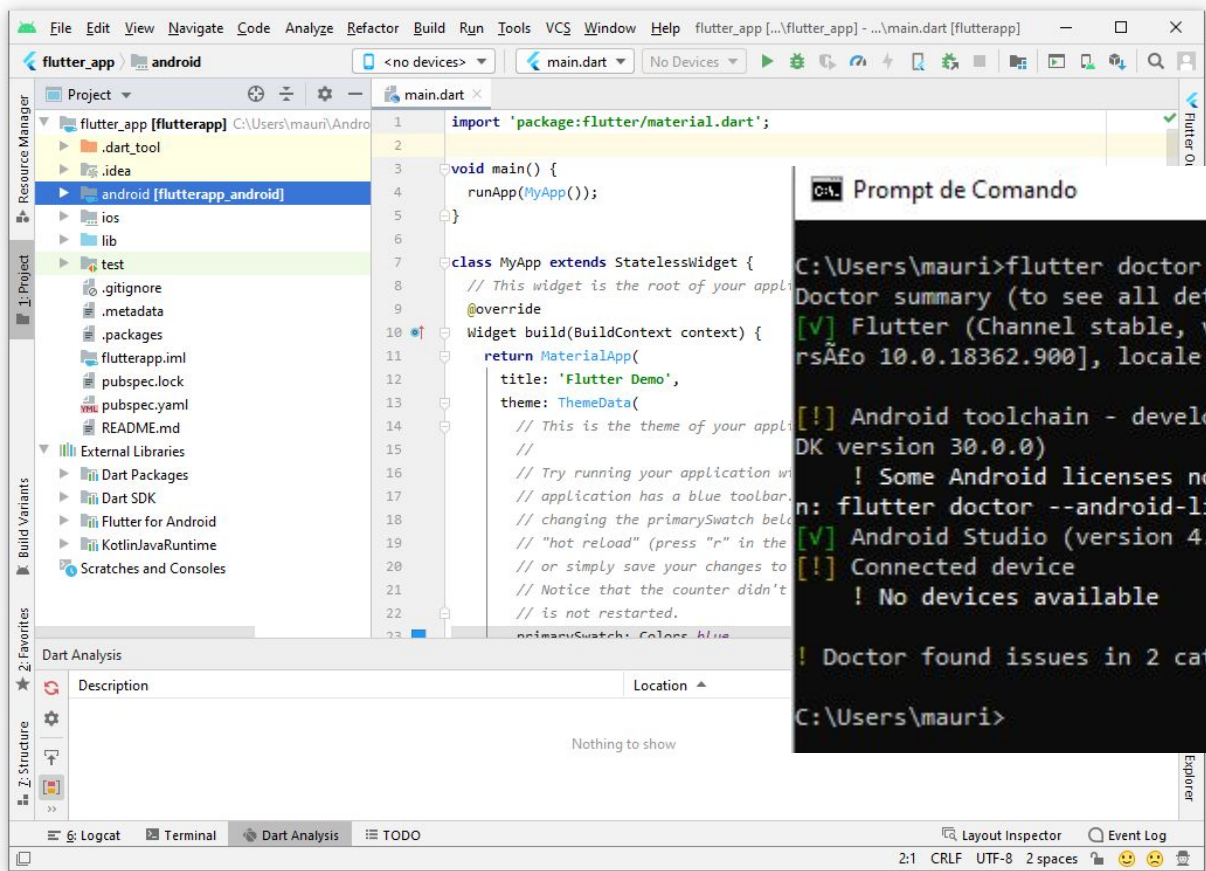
File Edit View Navigate Code Analyze Refactor Build Run Tools VCS Window Help flutter_app [...\flutter_app] - ...\main.dart [flutterapp]

flutter_app android <no devices> main.dart No Devices

Project
flutter_app [flutterapp] C:\Users\mauri\Andro
.dart_tool
.idea
android [flutterapp_android]
ios
lib
test
.gitignore
.metadata
.packages
flutterapp.iml
pubspec.lock
pubspec.yaml
README.md
External Libraries
Dart Packages
Dart SDK
Flutter for Android
KotlinJavaRuntime
Scratches and Consoles

main.dart

1 import 'package:flutter/material.dart';
2
3 void main() {
4 runApp(MyApp());
5 }
6
7 class MyApp extends StatelessWidget {
8 // This widget is the root of your appli
9 @override
10 Widget build(BuildContext context) {
11 return MaterialApp(
12 title: 'Flutter Demo',
13 theme: ThemeData(
14 // This is the theme of your appli
15 //
16 // Try running your application w
17 // application has a blue toolbar.
18 // changing the primarySwatch belo
19 // "hot reload" (press "r" in the
20 // or simply save your changes to
21 // Notice that the counter didn't
22 // is not restarted.
23 primarySwatch: Colors.blue

Prompt de Comando

C:\Users\mauri>flutter doctor
Doctor summary (to see all de
[√] Flutter (Channel stable,
rsÃfo 10.0.18362.900], locale

[!] Android toolchain - develo
DK version 30.0.0)
! Some Android licenses no
n: flutter doctor --android-li
[√] Android Studio (version 4.
[!] Connected device
! No devices available

! Doctor found issues in 2 ca

C:\Users\mauri>

Dart Analysis
Description Location
Nothing to show

Resource Manager 1: Project Build Variants 2: Favorites Z: Structure Flutter Ou Explorer

6: Logcat Terminal Dart Analysis TODO Layout Inspector Event Log
2:1 CRLF UTF-8 2 spaces